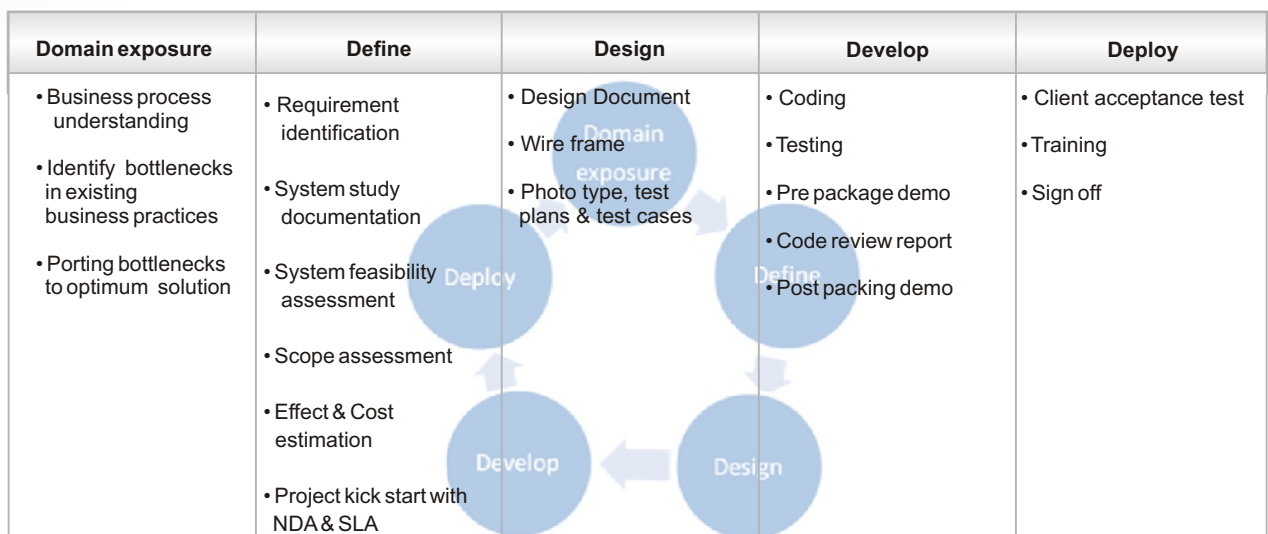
| Domain exposure | Define | Design | Develop | Deploy |
|---|---|---|---|---|
| • Business process understanding<br>• Identify bottlenecks in existing business practices<br>• Porting bottlenecks to optimum solution | • Requirement identification<br>• System study documentation<br>• System feasibility assessment<br>• Scope assessment<br>• Effect & Cost estimation<br>• Project kick start with NDA & SLA | • Design Document<br>• Wire frame<br>• Photo type, test plans & test cases | • Coding<br>• Testing<br>• Pre package demo<br>• Code review report<br>• Post packing demo | • Client acceptance test<br>• Training<br>• Sign off |

Domain exposure

Define

Design

Develop

Deploy